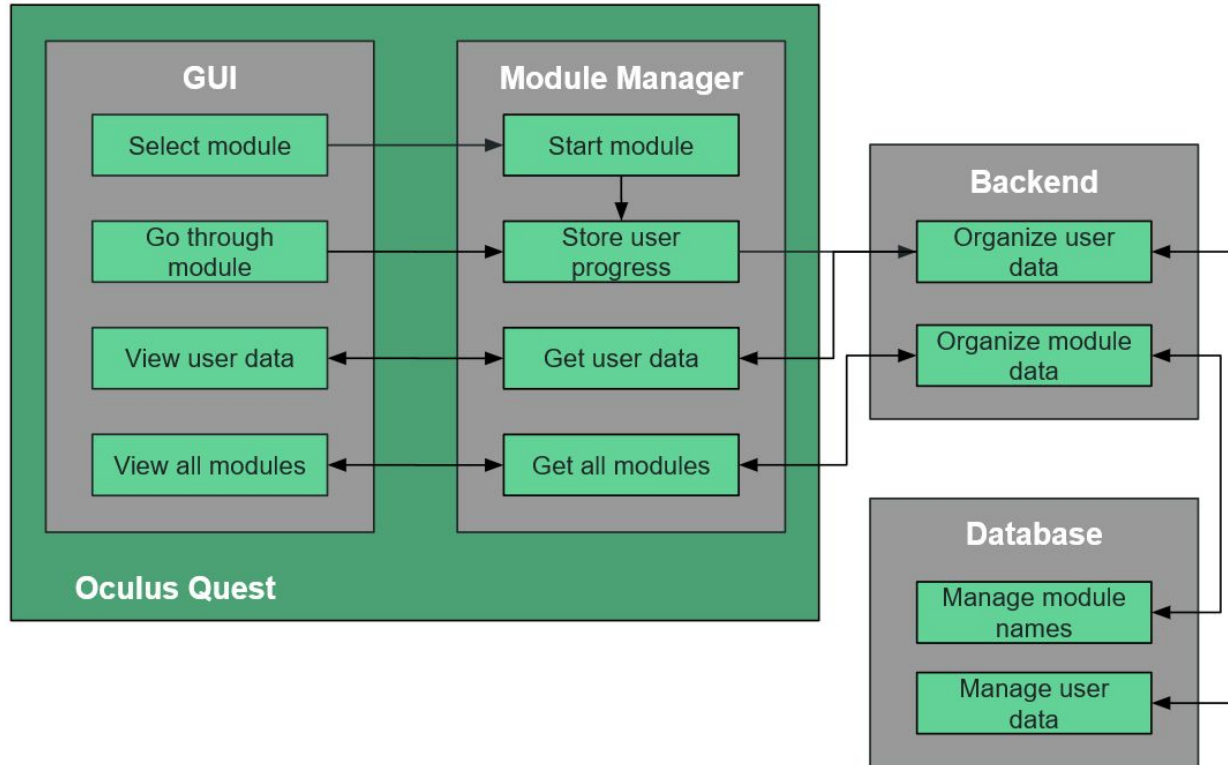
GUI

Select module

Go through module

View user data

View all modules

Module Manager

Start module

Store user progress

Get user data

Get all modules

Oculus Quest

Backend

Organize user data

Organize module data

Database

Manage module names

Manage user data